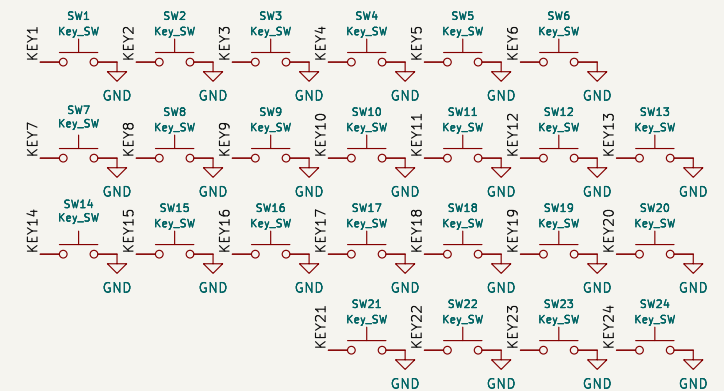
SW1 Key_SW KEY1 GND
SW2 Key_SW KEY2 GND
SW3 Key_SW KEY3 GND
SW4 Key_SW KEY4 GND
SW5 Key_SW KEY5 GND
SW6 Key_SW KEY6 GND

SW7 Key_SW KEY7 GND
SW8 Key_SW KEY8 GND
SW9 Key_SW KEY9 GND
SW10 Key_SW KEY10 GND
SW11 Key_SW KEY11 GND
SW12 Key_SW KEY12 GND
SW13 Key_SW KEY13 GND

SW14 Key_SW KEY14 GND
SW15 Key_SW KEY15 GND
SW16 Key_SW KEY16 GND
SW17 Key_SW KEY17 GND
SW18 Key_SW KEY18 GND
SW19 Key_SW KEY19 GND
SW20 Key_SW KEY20 GND

SW21 Key_SW KEY21 GND
SW22 Key_SW KEY22 GND
SW23 Key_SW KEY23 GND
SW24 Key_SW KEY24 GND